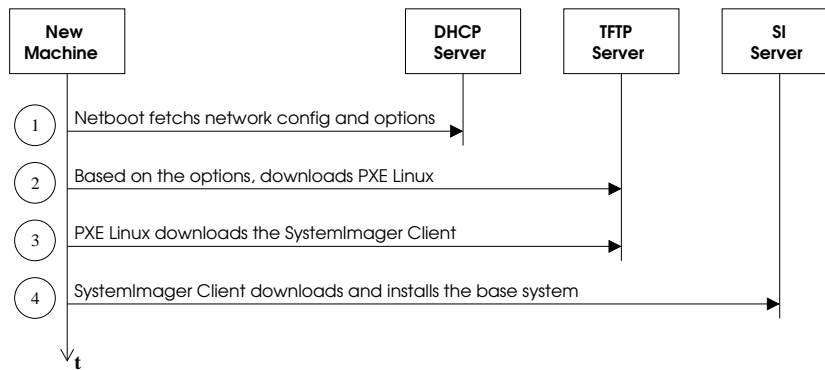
New Machine

DHCP Server

TFTP Server

SI Server

1 Netboot fetchs network config and options

2 Based on the options, downloads PXE Linux

3 PXE Linux downloads the SystemImager Client

4 SystemImager Client downloads and installs the base system

t